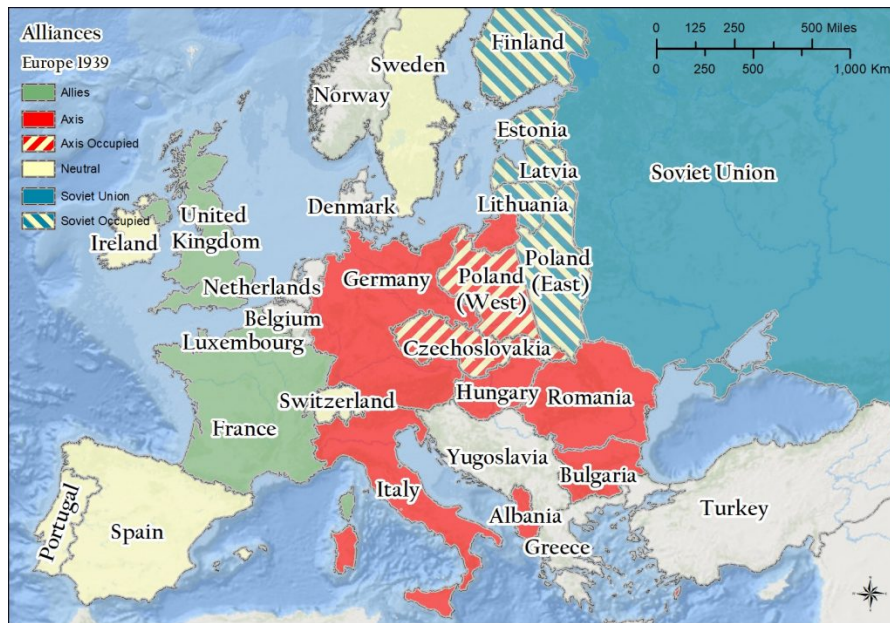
Alliances
Europe 1939
Allies
Axis
Axis Occupied
Neutral
Soviet Union
Soviet Occupied

0 125 250 500 Miles
0 250 500 1,000 Km

Finland
Sweden
Norway
Estonia
Latvia
Soviet Union
Lithuania
Denmark
United Kingdom
Ireland
Poland (East)
Poland (West)
Germany
Netherlands
Belgium
Luxembourg
Czechoslovakia
Switzerland
Hungary
Romania
France
Yugoslavia
Bulgaria
Italy
Albania
Turkey
Greece
Portugal
Spain